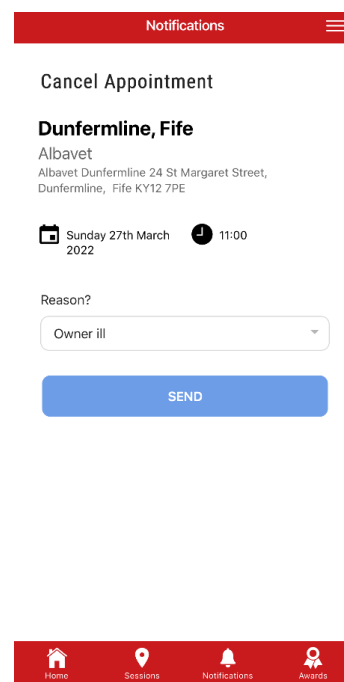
Notifications

Cancel Appointment

Dunfermline, Fife

Albavet

Albavet Dunfermline 24 St Margaret Street, Dunfermline, Fife KY12 7PE

Sunday 27th March 2022

11:00

Reason?

Owner ill

SEND

Home
Sessions
Notifications
Awards